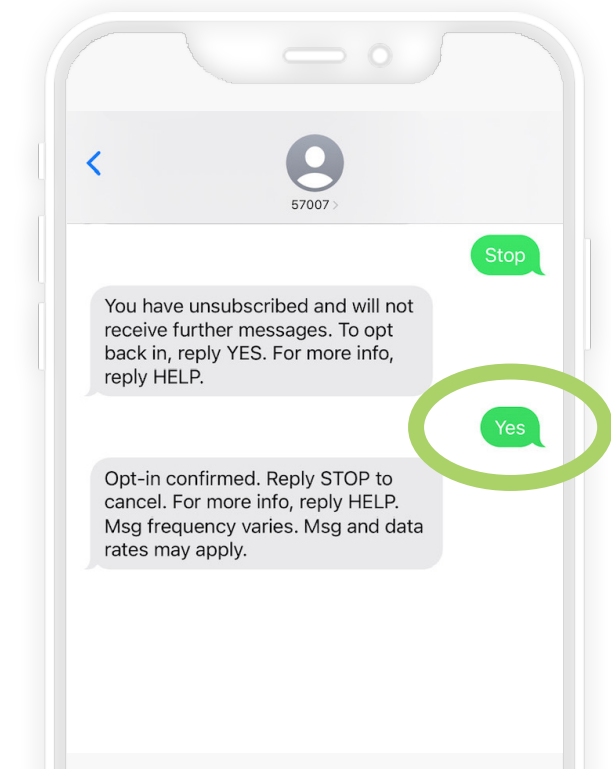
57007 >

Stop

You have unsubscribed and will not receive further messages. To opt back in, reply YES. For more info, reply HELP.

Yes

Opt-in confirmed. Reply STOP to cancel. For more info, reply HELP. Msg frequency varies. Msg and data rates may apply.